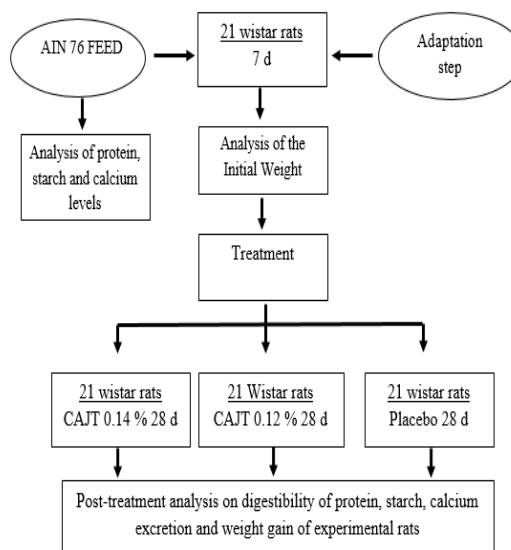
AIN 76 FEED

21 wistar rats
7 d

Adaptation step

Analysis of protein, starch and calcium levels

Analysis of the Initial Weight

Treatment

21 wistar rats
CAJT 0.14 % 28 d

21 Wistar rats
CAJT 0.12 % 28 d

21 wistar rats
Placebo 28 d

Post-treatment analysis on digestibility of protein, starch, calcium excretion and weight gain of experimental rats